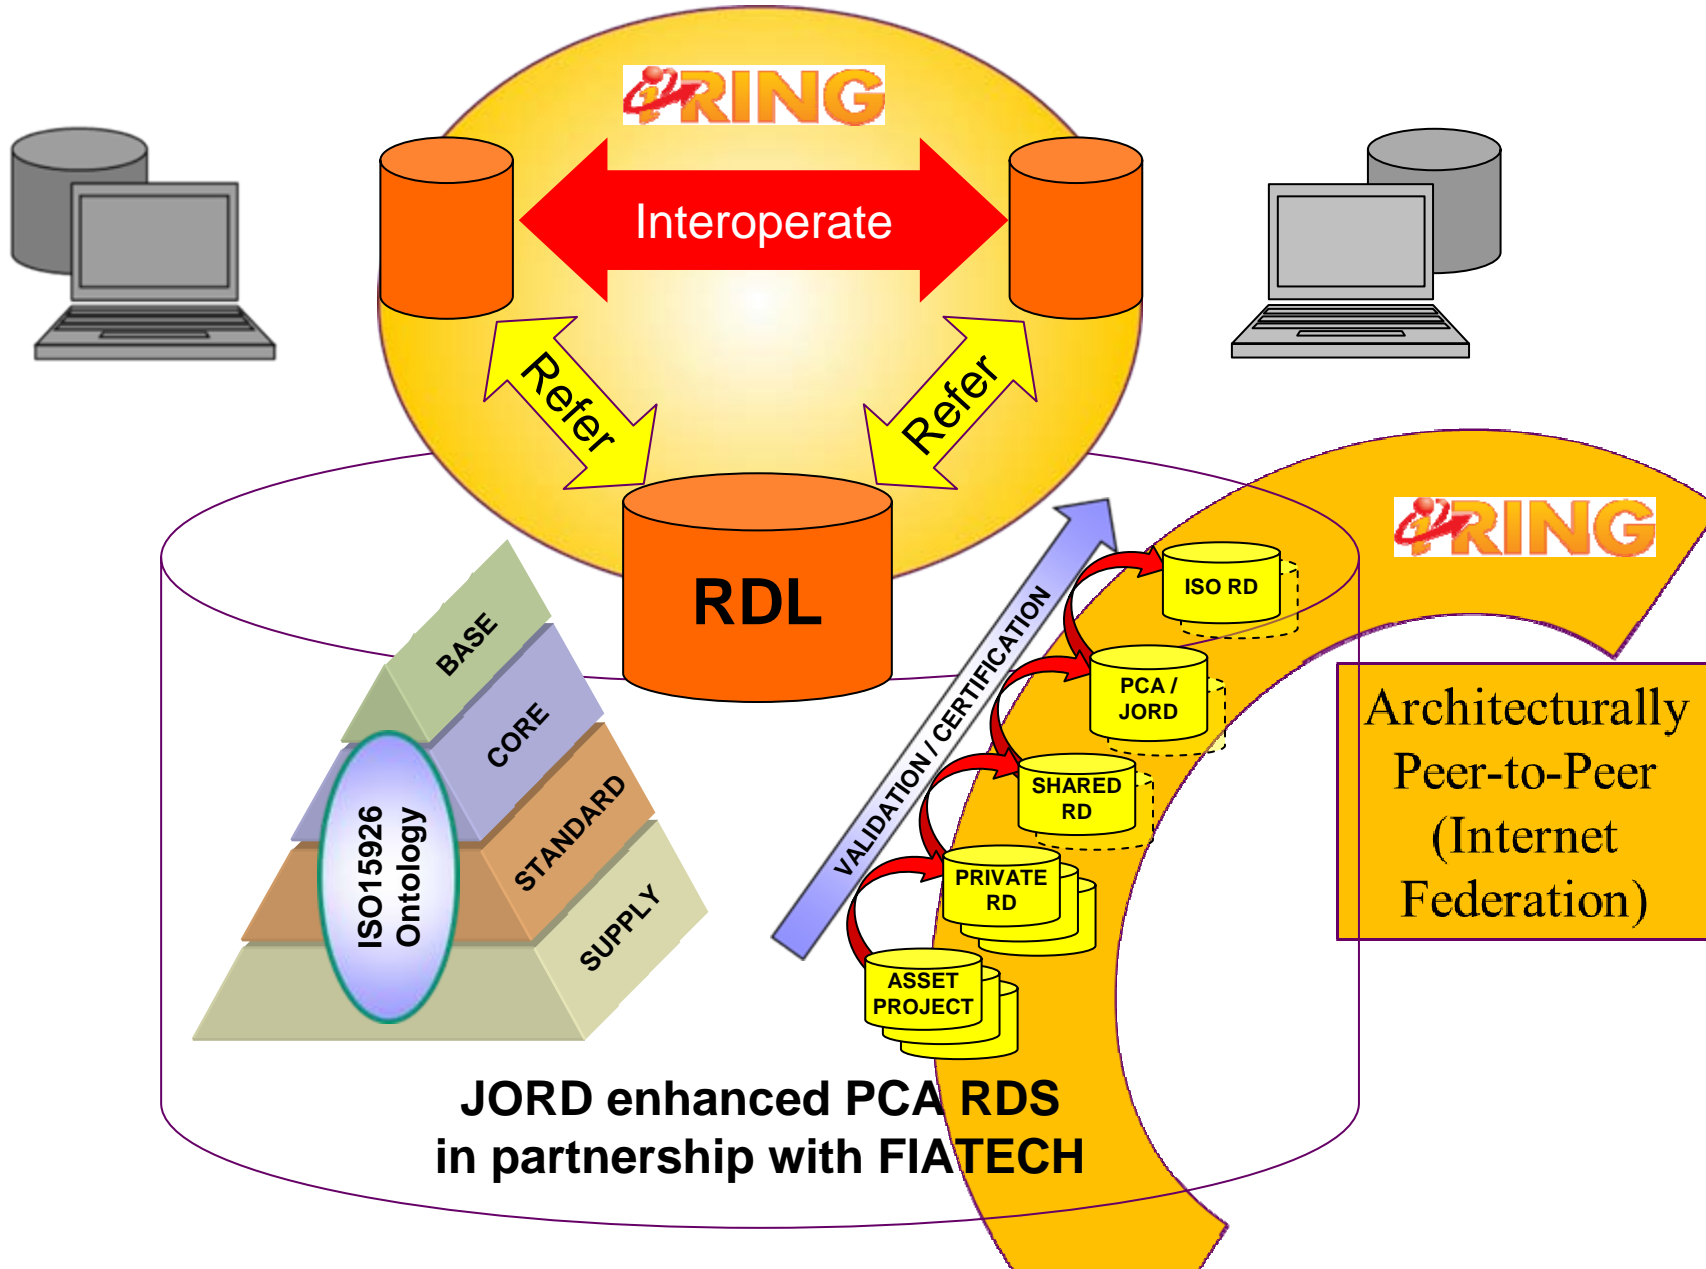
iRING

Interoperate

Refer

Refer

RDL

iRING

BASE

CORE

STANDARD

SUPPLY

ISO15926 Ontology

VALIDATION / CERTIFICATION

ISO RD

PCA / JORD

SHARED RD

PRIVATE RD

ASSET PROJECT

Architecturally Peer-to-Peer (Internet Federation)

JORD enhanced PCA RDS in partnership with FIATECH